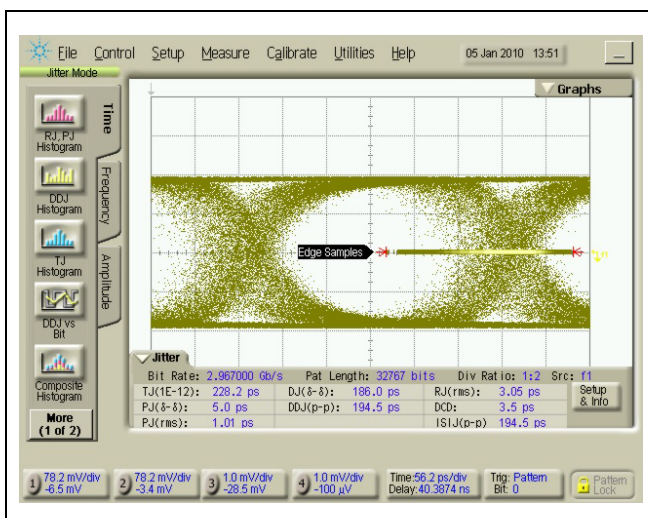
File Control Setup Measure Calibrate Utilities Help 05 Jan 2010 13:51
Jitter Mode
Graphs
Time
Frequency
Amplitude
RJ, PJ Histogram
DDJ Histogram
TJ Histogram
DDJ vs Bit
Composite Histogram
More (1 of 2)
Edge Samples
Jitter
Bit Rate: 2.967000 Gb/s Pat Length: 32767 bits Div Ratio: 1:2 Src: f1

| | | | | | |
|---|---|---|---|---|---|
| TJ(1E-12): | 228.2 ps | DJ(δ-δ): | 186.0 ps | RJ(rms): | 3.05 ps |
| PJ(δ-δ): | 5.0 ps | DDJ(p-p): | 194.5 ps | DCD: | 3.5 ps |
| PJ(rms): | 1.01 ps | | | ISIJ(p-p) | 194.5 ps |

Setup & Info
1 78.2 mV/div -6.5 mV
2 78.2 mV/div -3.4 mV
3 1.0 mV/div -28.5 mV
4 1.0 mV/div -100 µV
Time:56.2 ps/div Delay:40.3874 ns
Trig: Pattern Bit: 0
Pattern Lock